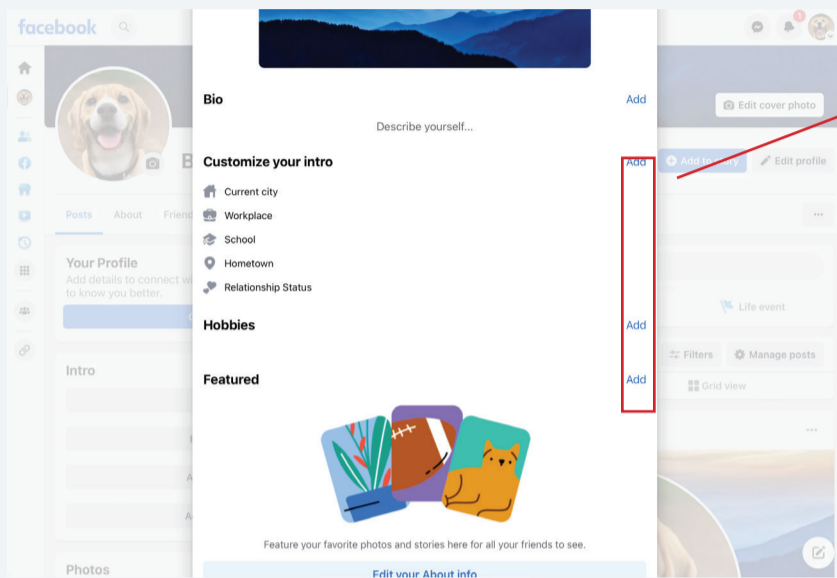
facebook

1

Edit cover photo

Add to story

Edit profile

Posts About Friends

Your Profile

Add details to connect with to know you better.

Intro

Photos

Life event

Filters

Manage posts

Grid view

Bio

Add

Describe yourself...

Customize your intro

Add

Current city

Workplace

School

Hometown

Relationship Status

Hobbies

Add

Featured

Add

Feature your favorite photos and stories here for all your friends to see.

Edit your About info